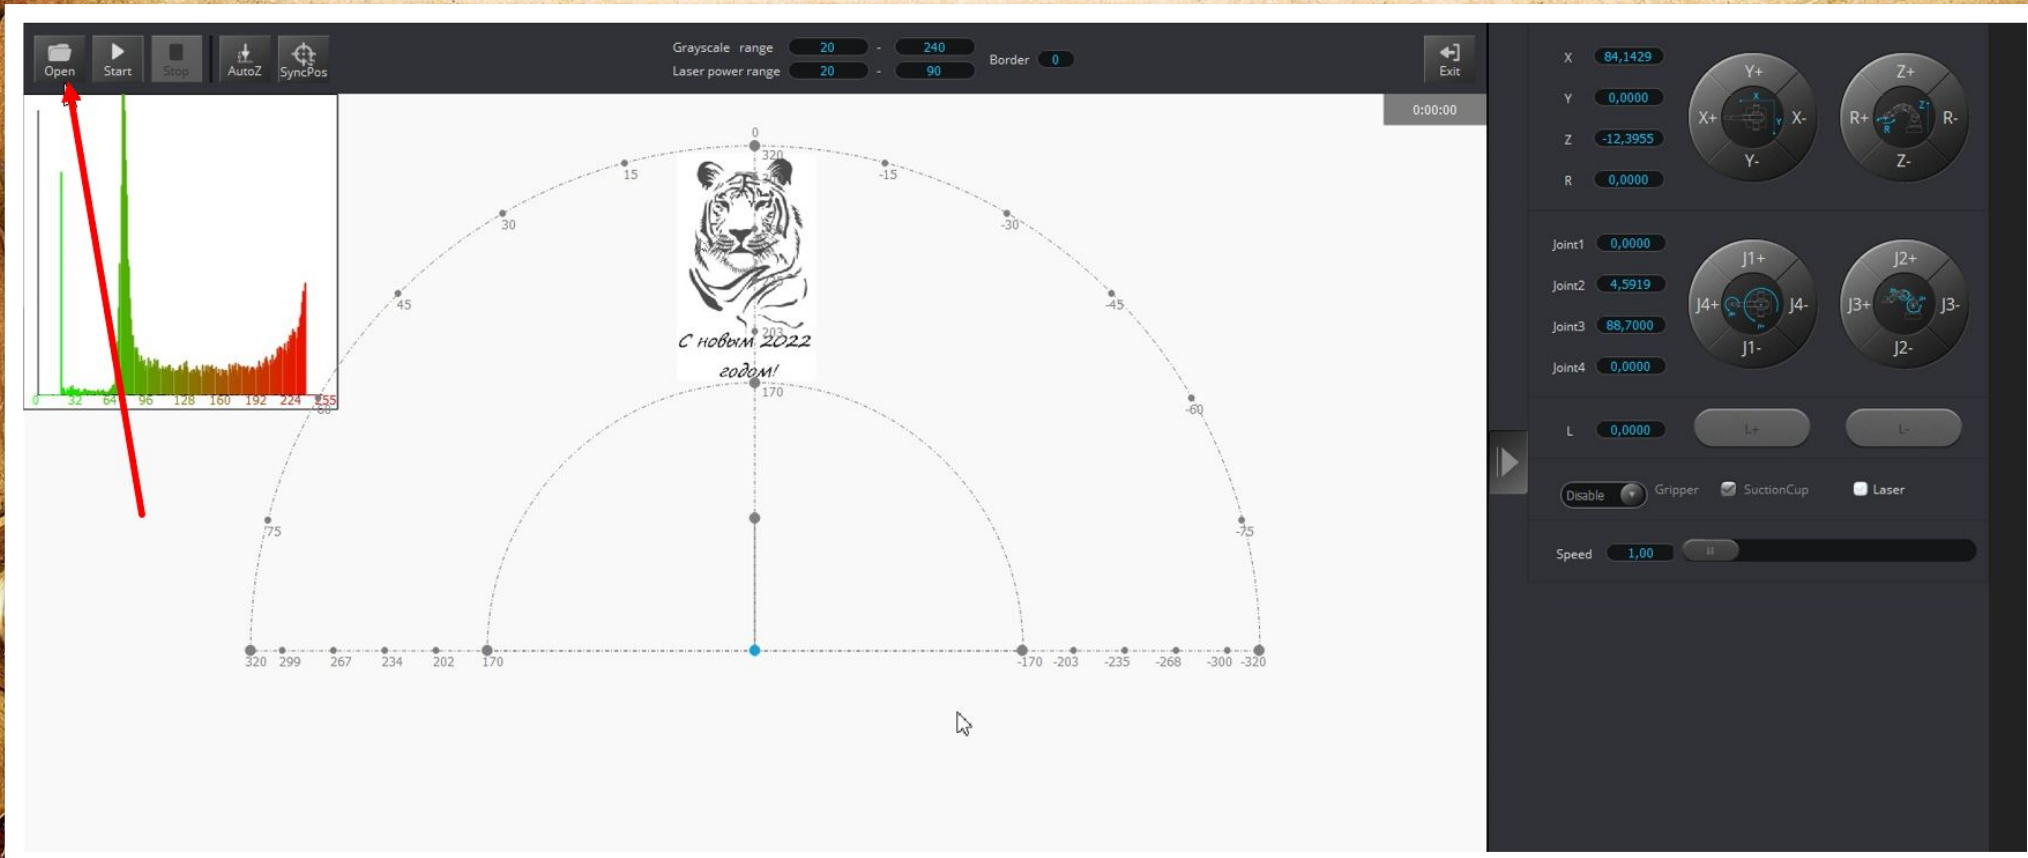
Open Start Stop AutoZ SyncPos

Grayscale range 20 - 240
Laser power range 20 - 90
Border 0

Exit

0:00:00

0 32 64 96 128 160 192 224 255

0
320
15
-15
30
-30
45
-45
60
-60
75
-75
203
170

С новым 2022 годом!

320 299 267 234 202 170 -170 -203 -235 -268 -300 -320

X 84,1429
Y 0,0000
Z -12,3955
R 0,0000

Y+ X+ X- Y-
Z+ R+ R- Z-

Joint1 0,0000
Joint2 4,5919
Joint3 88,7000
Joint4 0,0000

J1+ J4+ J4- J1-
J2+ J3+ J3- J2-

L 0,0000
L+ L-

Disable Gripper SuctionCup Laser

Speed 1,00